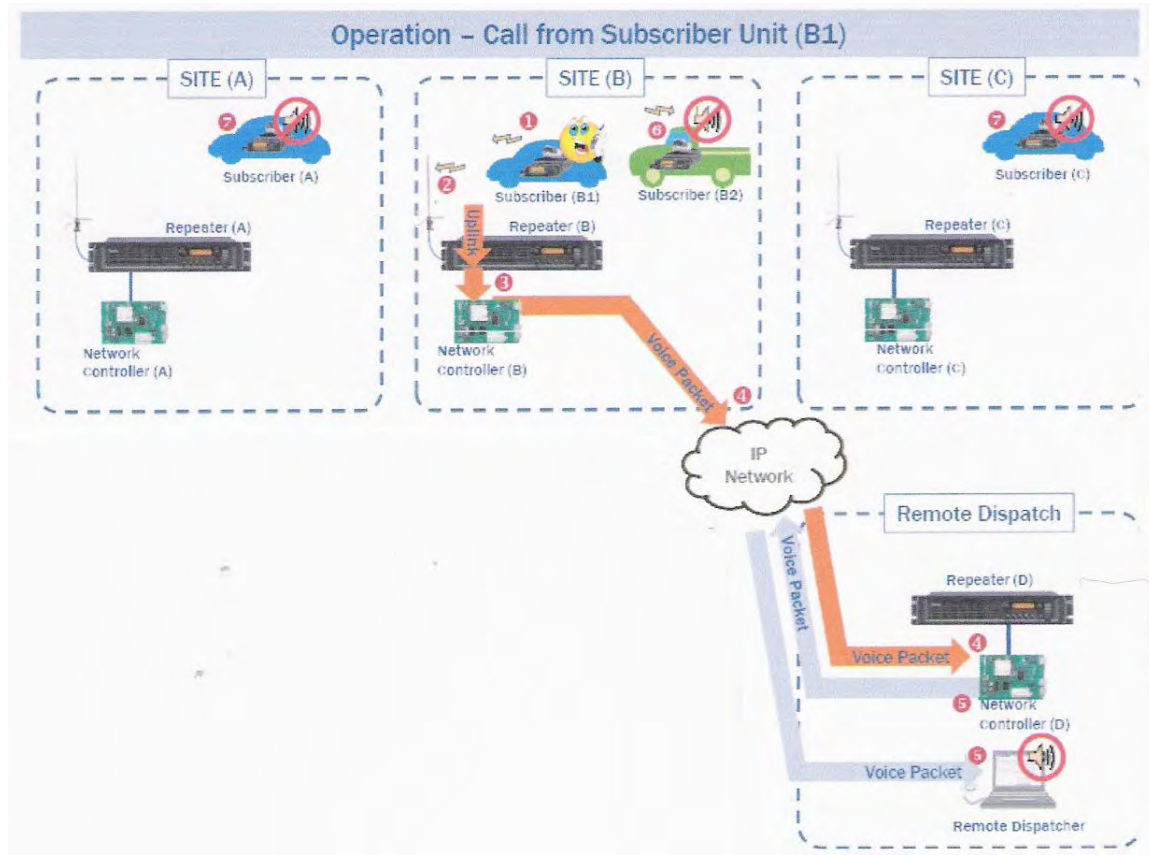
Operation – Call from Subscriber Unit (B1)

SITE (A)

7

Subscriber (A)

Repeater (A)

Network Controller (A)

SITE (B)

1

2

Subscriber (B1)

6

Subscriber (B2)

Uplink

Repeater (B)

3

Network Controller (B)

Voice Packet

4

SITE (C)

7

Subscriber (C)

Repeater (C)

Network Controller (C)

IP Network

Remote Dispatch

Voice Packet

Repeater (D)

4

Voice Packet

5

Network Controller (D)

5

Voice Packet

Remote Dispatcher